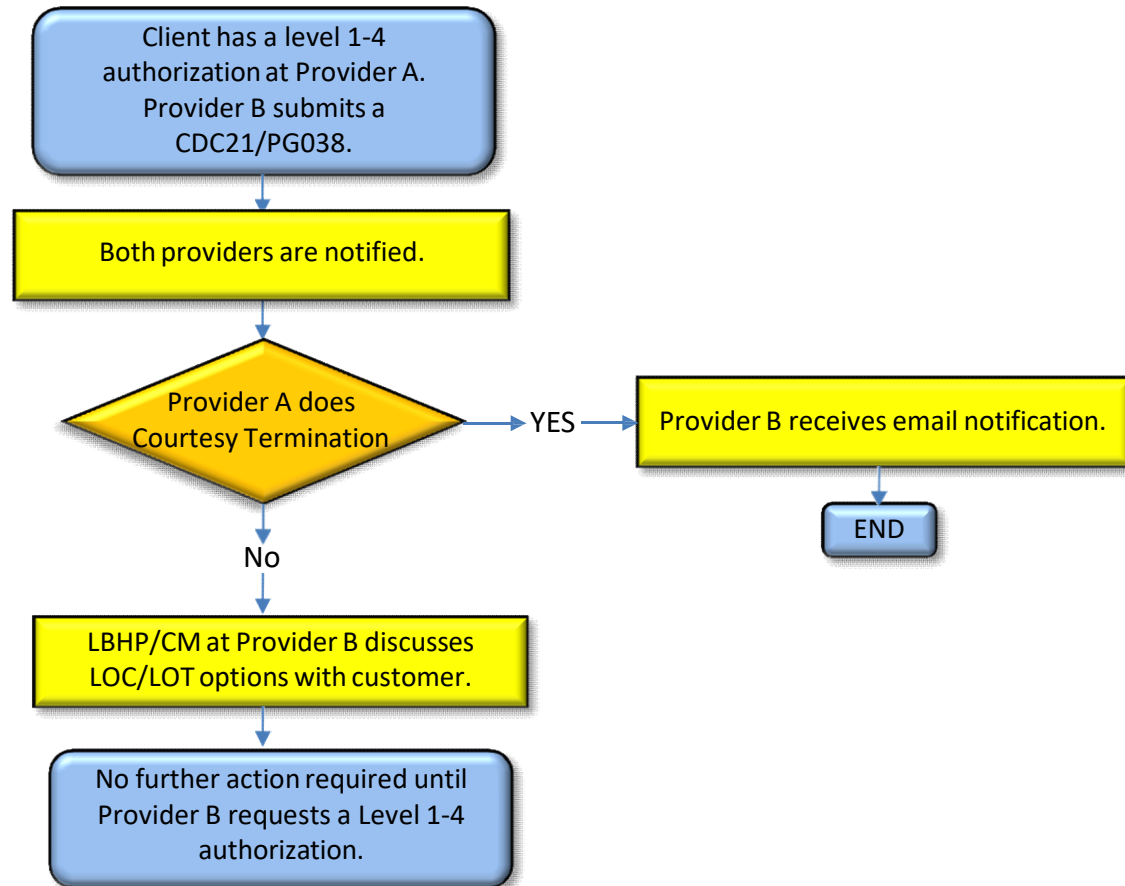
Client has a level 1-4 authorization at Provider A. Provider B submits a CDC21/PG038.

Both providers are notified.

Provider A does Courtesy Termination

YES

Provider B receives email notification.

END

No

LBHP/CM at Provider B discusses LOC/LOT options with customer.

No further action required until Provider B requests a Level 1-4 authorization.